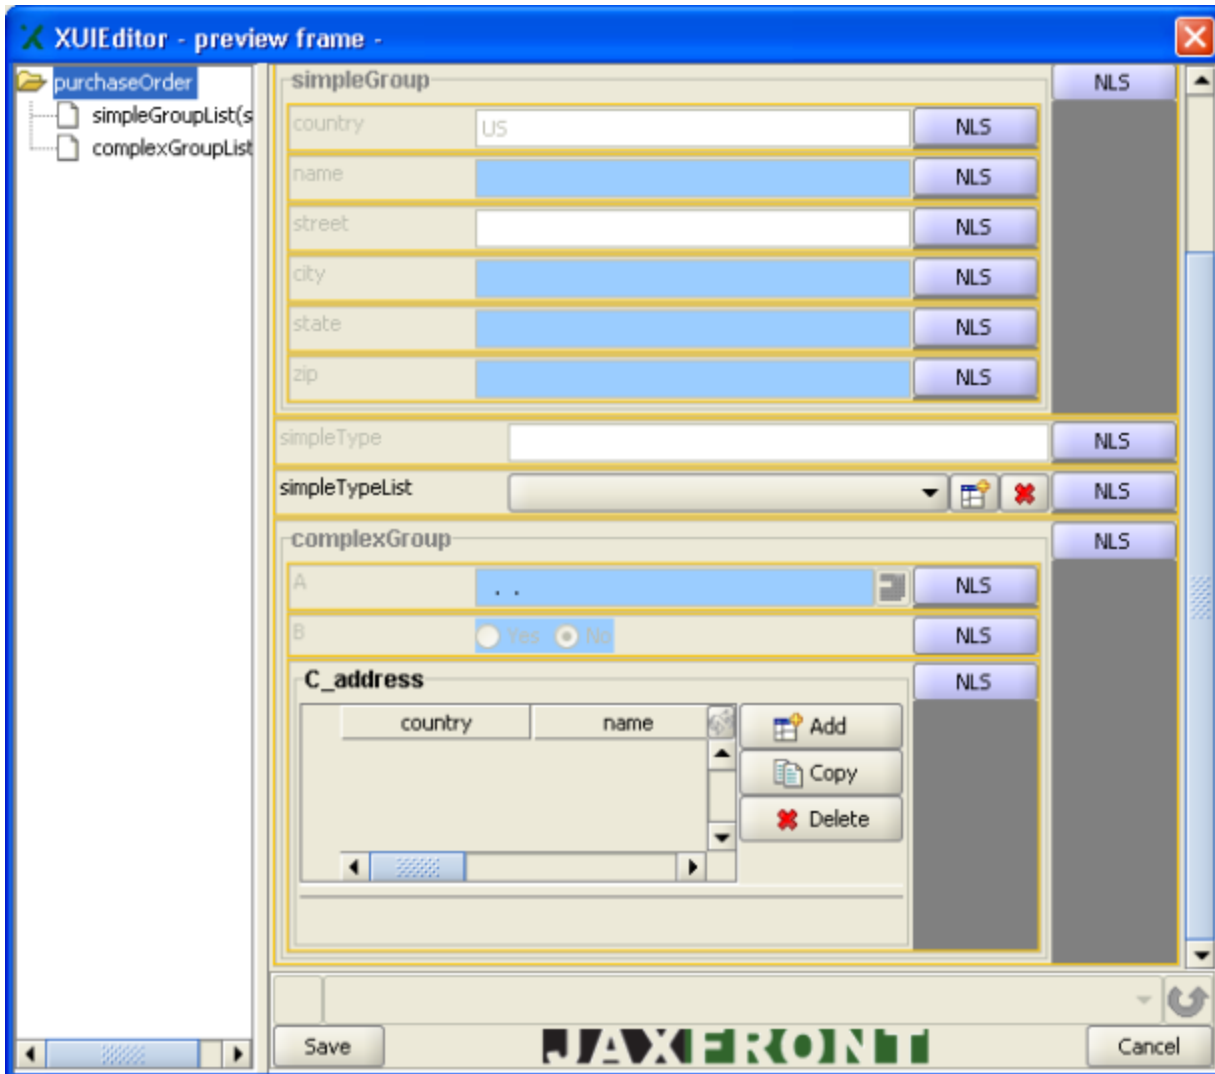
XUIEditor - preview frame -

purchaseOrder
simpleGroupList(s
complexGroupList

simpleGroup
NLS
country
US
NLS
name
NLS
street
NLS
city
NLS
state
NLS
zip
NLS
simpleType
NLS
simpleTypeList
NLS
complexGroup
NLS
A
. .
NLS
B
Yes
No
NLS
C_address
NLS

| country | name |
|---|---|

Add
Copy
Delete

Save
JAXFRONT
Cancel